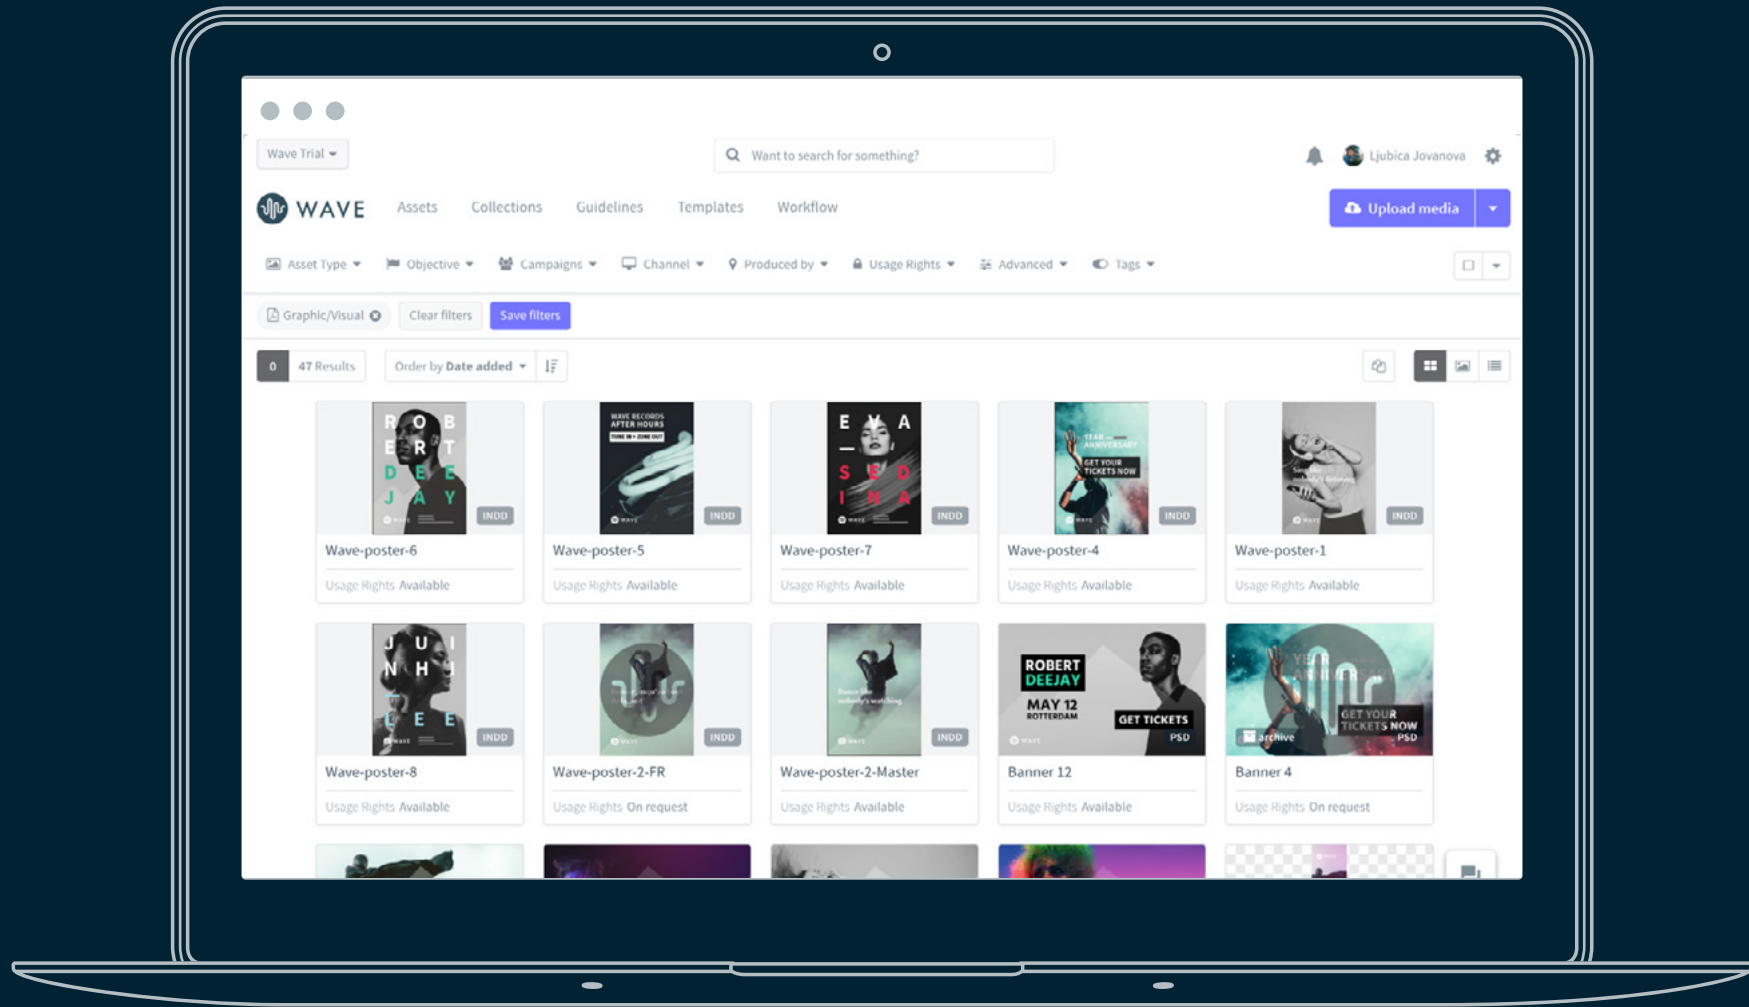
Wave Trial

Want to search for something?

Ljubica Jovanova

WAVE Assets Collections Guidelines Templates Workflow

Upload media

Asset Type Objective Campaigns Channel Produced by Usage Rights Advanced Tags

Graphic/Visual Clear filters Save filters

0 47 Results Order by Date added

ROBERT DEEJAY INDD
Wave-poster-6
Usage Rights Available

WAVE RECORDS AFTER HOURS INDD
Wave-poster-5
Usage Rights Available

EVA SEDINA INDD
Wave-poster-7
Usage Rights Available

GET YOUR TICKETS NOW INDD
Wave-poster-4
Usage Rights Available

INDD
Wave-poster-1
Usage Rights Available

JUNHEE INDD
Wave-poster-8
Usage Rights Available

INDD
Wave-poster-2-FR
Usage Rights On request

INDD
Wave-poster-2-Master
Usage Rights Available

ROBERT DEEJAY MAY 12 ROTTERDAM GET TICKETS PSD
Banner 12
Usage Rights Available

archive GET YOUR TICKETS NOW PSD
Banner 4
Usage Rights On request